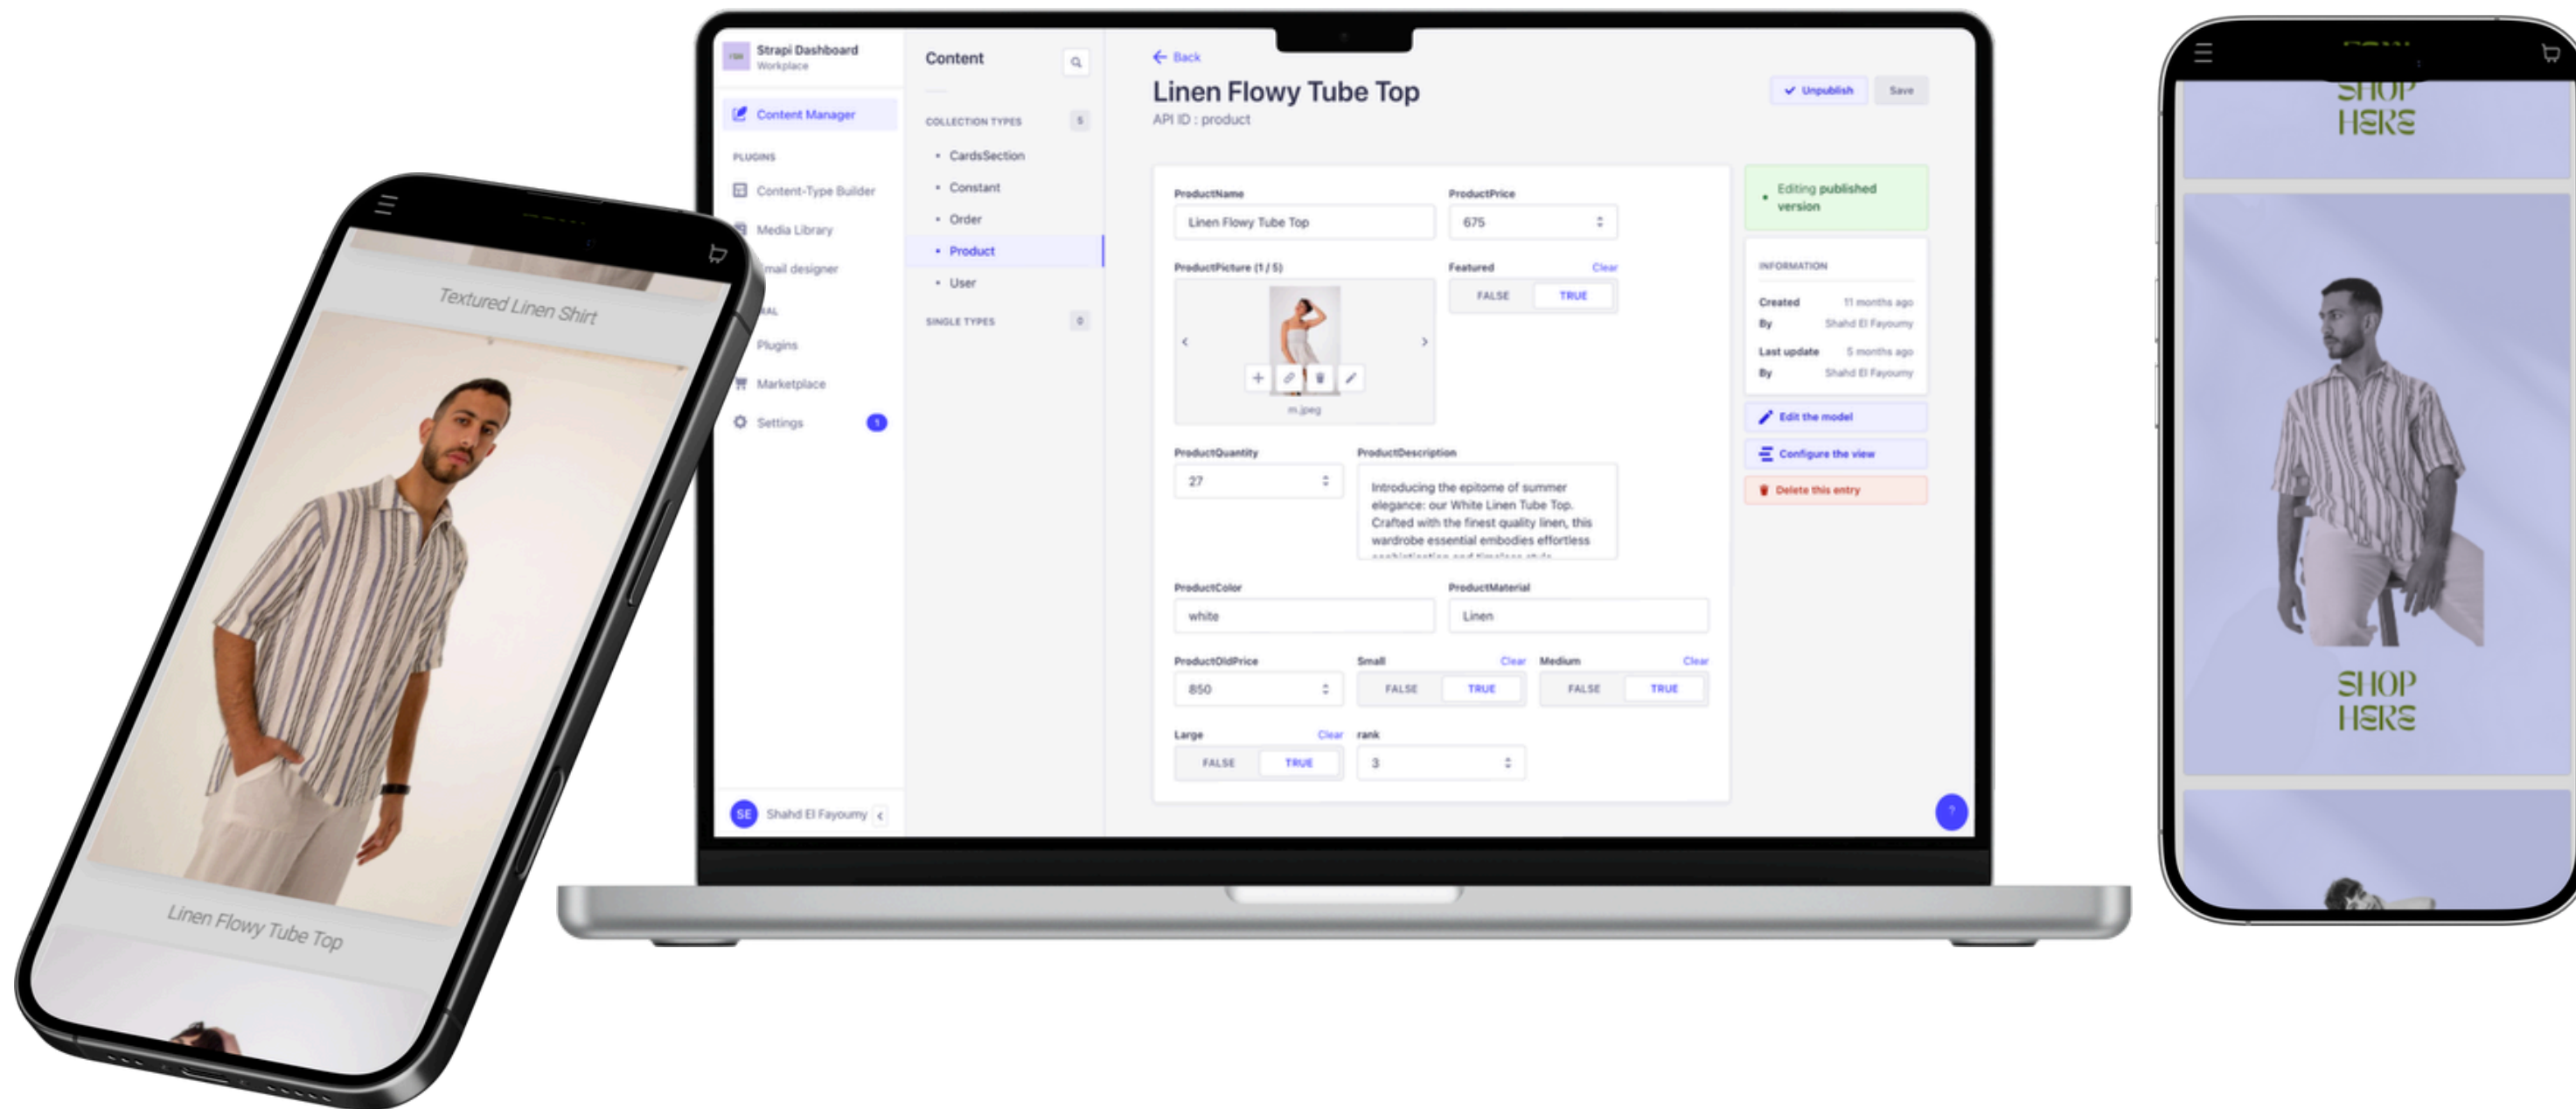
Textured Linen Shirt

Linen Flowy Tube Top

Strapi Dashboard
Workplace

Content Manager

PLUGINS

Content-Type Builder

Media Library

mail designer

Plugins

Marketplace

Settings 1

SE Shahd El Fayoumy

Content

COLLECTION TYPES 5

CardsSection

Constant

Order

Product

User

SINGLE TYPES 0

Back

Linen Flowy Tube Top

API ID : product

Unpublish Save

ProductName

Linen Flowy Tube Top

ProductPrice

675

ProductPicture (1 / 5)

m.jpeg

Featured Clear

FALSE TRUE

ProductQuantity

27

ProductDescription

Introducing the epitome of summer elegance: our White Linen Tube Top. Crafted with the finest quality linen, this wardrobe essential embodies effortless

ProductColor

white

ProductMaterial

Linen

ProductOldPrice

850

Small Clear

FALSE TRUE

Medium Clear

FALSE TRUE

Large Clear

FALSE TRUE

rank

3

Editing published version

INFORMATION

Created 11 months ago

By Shahd El Fayoumy

Last update 5 months ago

By Shahd El Fayoumy

Edit the model

Configure the view

Delete this entry

SHOP HERE

SHOP HERE